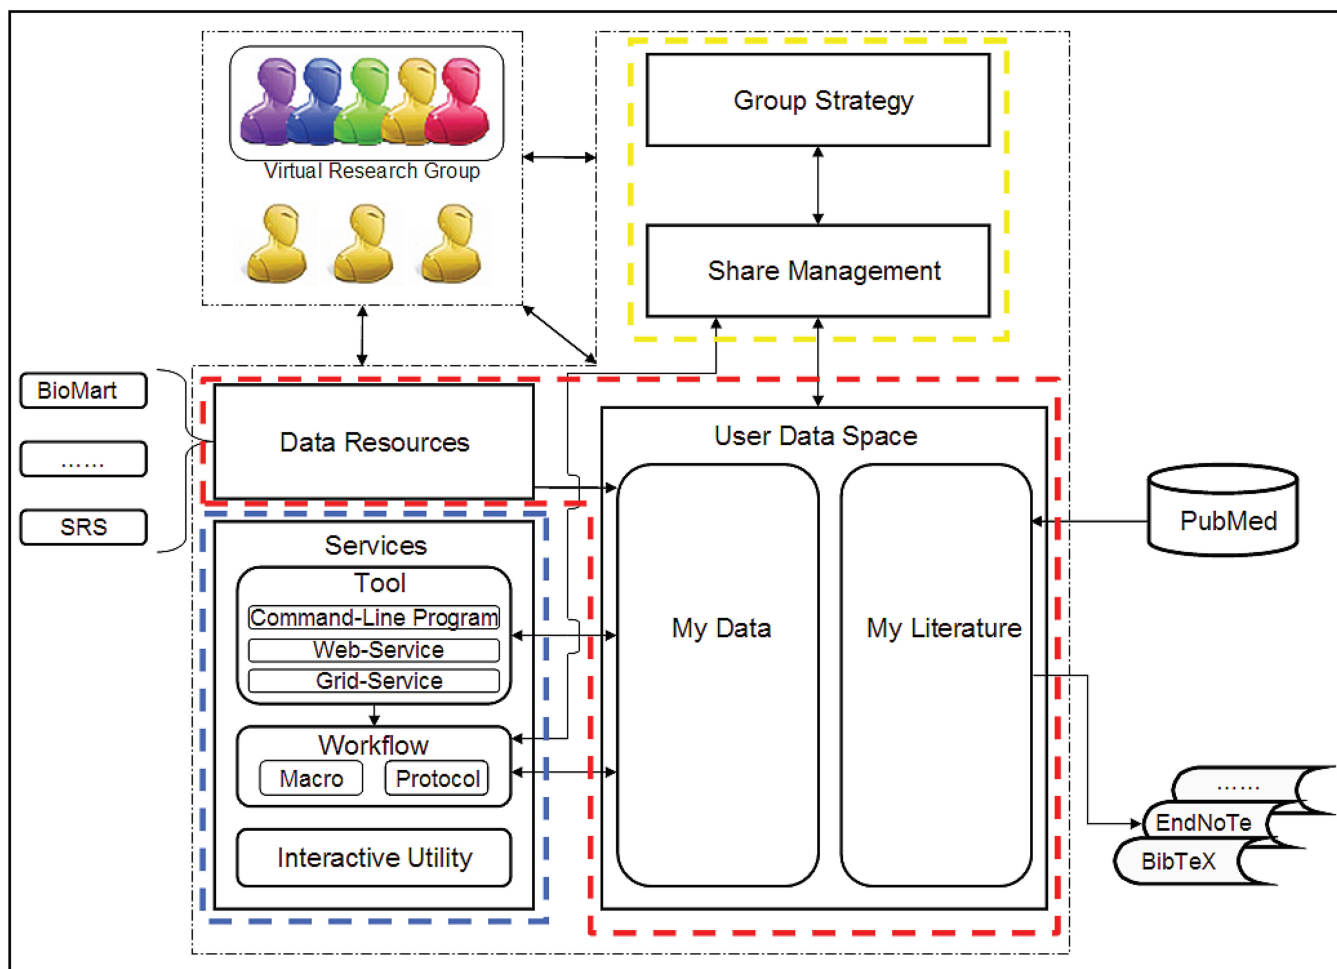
Virtual Research Group

Group Strategy

Share Management

BioMart

……

SRS

Data Resources

User Data Space

PubMed

Services

Tool

Command-Line Program

Web-Service

Grid-Service

Workflow

Macro

Protocol

Interactive Utility

My Data

My Literature

……

EndNoTe

BibTeX